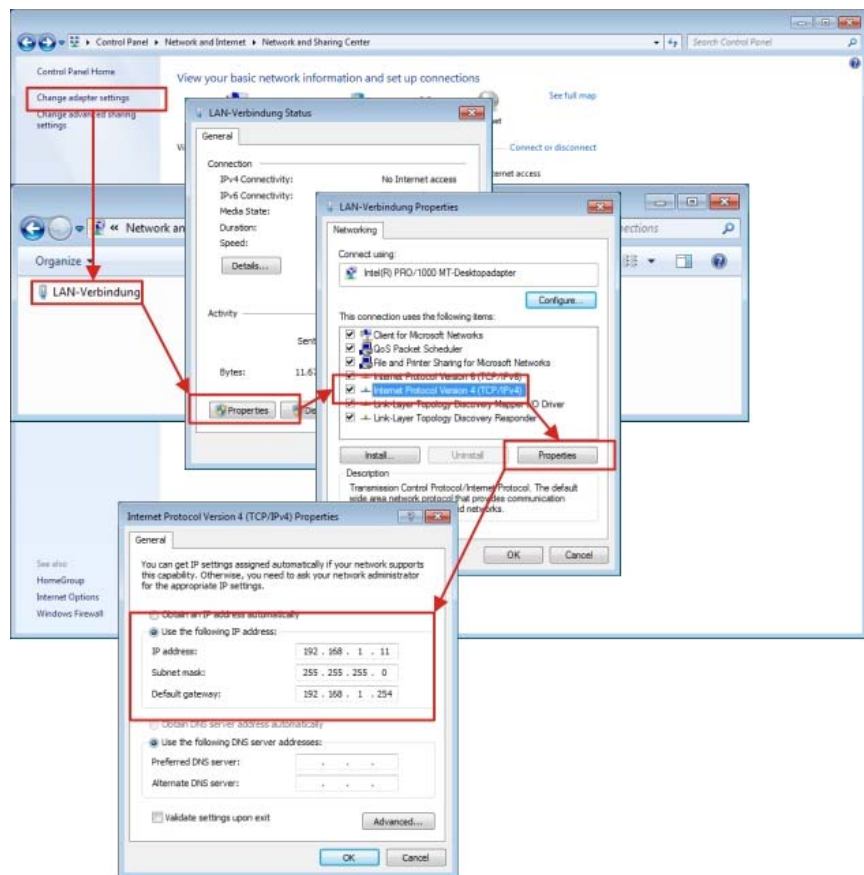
Control Panel ▸ Network and Internet ▸ Network and Sharing Center

Search Control Panel

Control Panel Home

Change adapter settings

Change advanced sharing settings

View your basic network information and set up connections

See full map

Connect or disconnect

ernet access

See also

HomeGroup

Internet Options

Windows Firewall

« Network an

Organize ▾

LAN-Verbindung

ections

LAN-Verbindung Status

General

Connection

IPv4 Connectivity: No Internet access

IPv6 Connectivity:

Media State:

Duration:

Speed:

Details...

Activity

Sent

Bytes: 11.6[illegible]

Properties

LAN-Verbindung Properties

Networking

Connect using:

Intel(R) PRO/1000 MT-Desktopadapter

Configure...

This connection uses the following items:

Client for Microsoft Networks

QoS Packet Scheduler

File and Printer Sharing for Microsoft Networks

Internet Protocol Version 6 (TCP/IPv6)

Internet Protocol Version 4 (TCP/IPv4)

Link-Layer Topology Discovery Mapper I/O Driver

Link-Layer Topology Discovery Responder

Install...

Uninstall

Properties

Description

Transmission Control Protocol/Internet Protocol. The default wide area network protocol that provides communication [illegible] networks.

OK

Cancel

Internet Protocol Version 4 (TCP/IPv4) Properties

General

You can get IP settings assigned automatically if your network supports this capability. Otherwise, you need to ask your network administrator for the appropriate IP settings.

Obtain an IP address automatically

Use the following IP address:

IP address: 192 . 168 . 1 . 11

Subnet mask: 255 . 255 . 255 . 0

Default gateway: 192 . 168 . 1 . 254

Obtain DNS server address automatically

Use the following DNS server addresses:

Preferred DNS server:

Alternate DNS server:

Validate settings upon exit

Advanced...

OK

Cancel